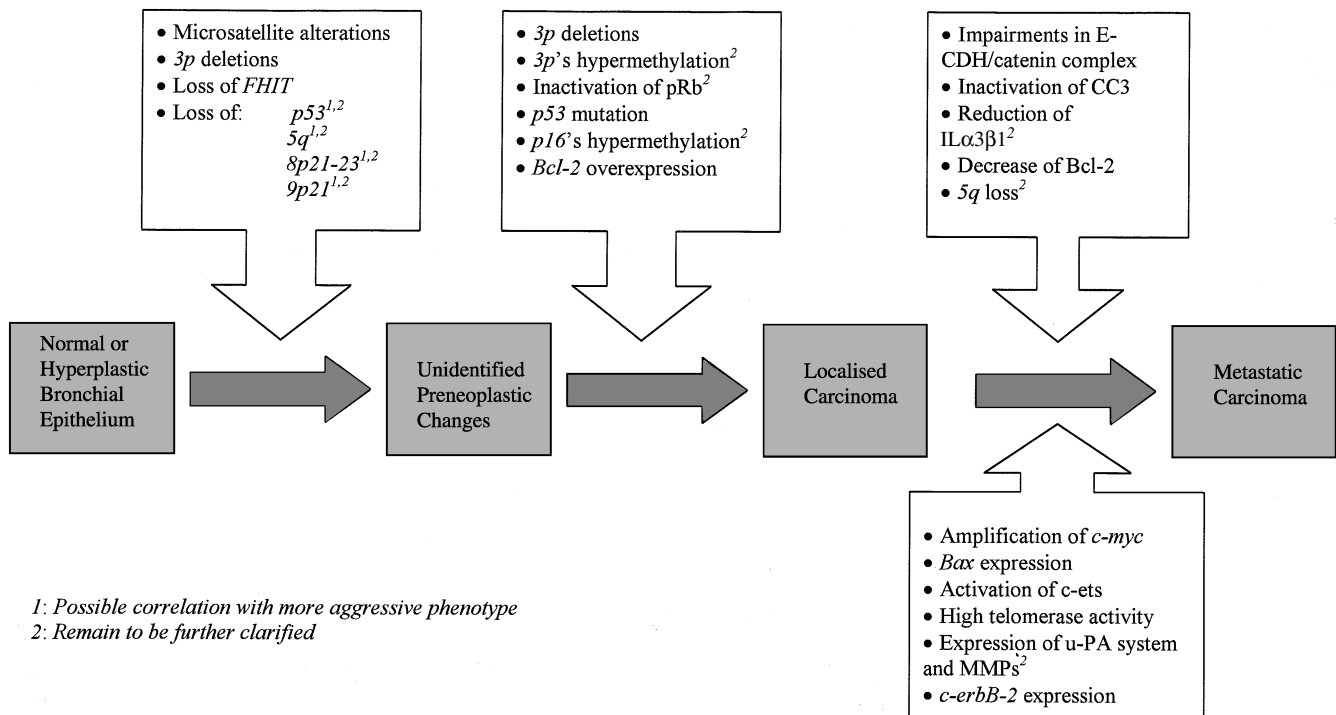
• Microsatellite alterations
• 3p deletions
• Loss of FHIT
• Loss of: $p53^{1,2}$
$5q^{1,2}$
$8p21\text{-}23^{1,2}$
$9p21^{1,2}$

• 3p deletions
• 3p's hypermethylation$^{2}$
• Inactivation of pRb$^{2}$
• p53 mutation
• p16's hypermethylation$^{2}$
• Bcl-2 overexpression

• Impairments in E-CDH/catenin complex
• Inactivation of CC3
• Reduction of IL$\alpha3\beta1^{2}$
• Decrease of Bcl-2
• 5q loss$^{2}$

Normal or Hyperplastic Bronchial Epithelium

Unidentified Preneoplastic Changes

Localised Carcinoma

Metastatic Carcinoma

• Amplification of c-myc
• Bax expression
• Activation of c-ets
• High telomerase activity
• Expression of u-PA system and MMPs$^{2}$
• c-erbB-2 expression

1: Possible correlation with more aggressive phenotype
2: Remain to be further clarified